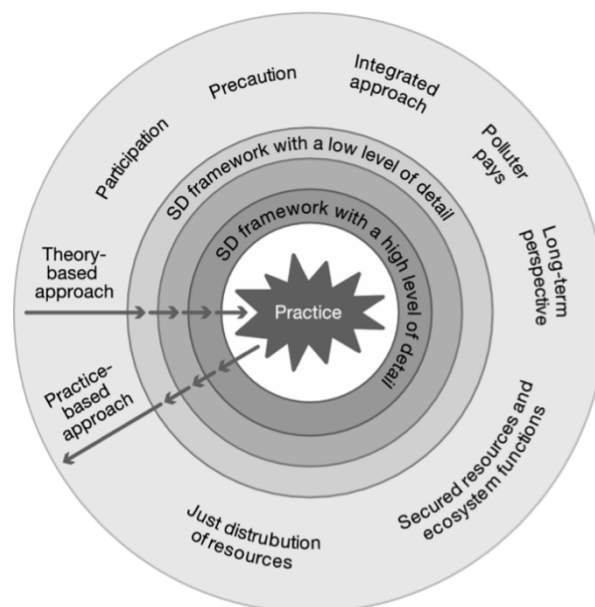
Participation

Precaution

Integrated approach

Polluter pays

Long-term perspective

Secured resources and ecosystem functions

Just distrubution of resources

Practice-based approach

Theory-based approach

SD framework with a low level of detail

SD framework with a high level of detail

Practice